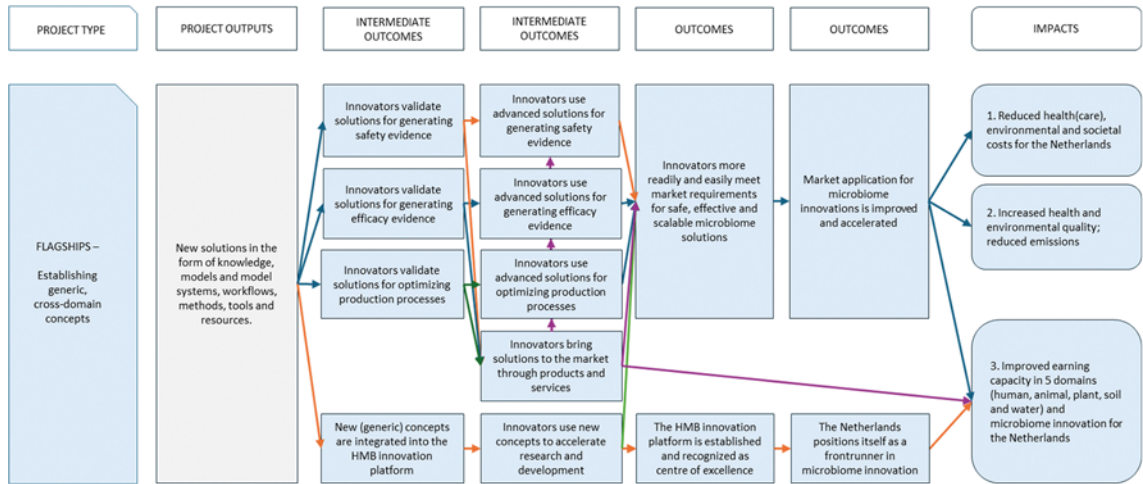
PROJECT TYPE

PROJECT OUTPUTS

INTERMEDIATE OUTCOMES

INTERMEDIATE OUTCOMES

OUTCOMES

OUTCOMES

IMPACTS

FLAGSHIPS – Establishing generic, cross-domain concepts

New solutions in the form of knowledge, models and model systems, workflows, methods, tools and resources.

Innovators validate solutions for generating safety evidence

Innovators validate solutions for generating efficacy evidence

Innovators validate solutions for optimizing production processes

New (generic) concepts are integrated into the HMB innovation platform

Innovators use advanced solutions for generating safety evidence

Innovators use advanced solutions for generating efficacy evidence

Innovators use advanced solutions for optimizing production processes

Innovators bring solutions to the market through products and services

Innovators use new concepts to accelerate research and development

Innovators more readily and easily meet market requirements for safe, effective and scalable microbiome solutions

The HMB innovation platform is established and recognized as centre of excellence

Market application for microbiome innovations is improved and accelerated

The Netherlands positions itself as a frontrunner in microbiome innovation

1. Reduced health(care), environmental and societal costs for the Netherlands

2. Increased health and environmental quality; reduced emissions

3. Improved earning capacity in 5 domains (human, animal, plant, soil and water) and microbiome innovation for the Netherlands